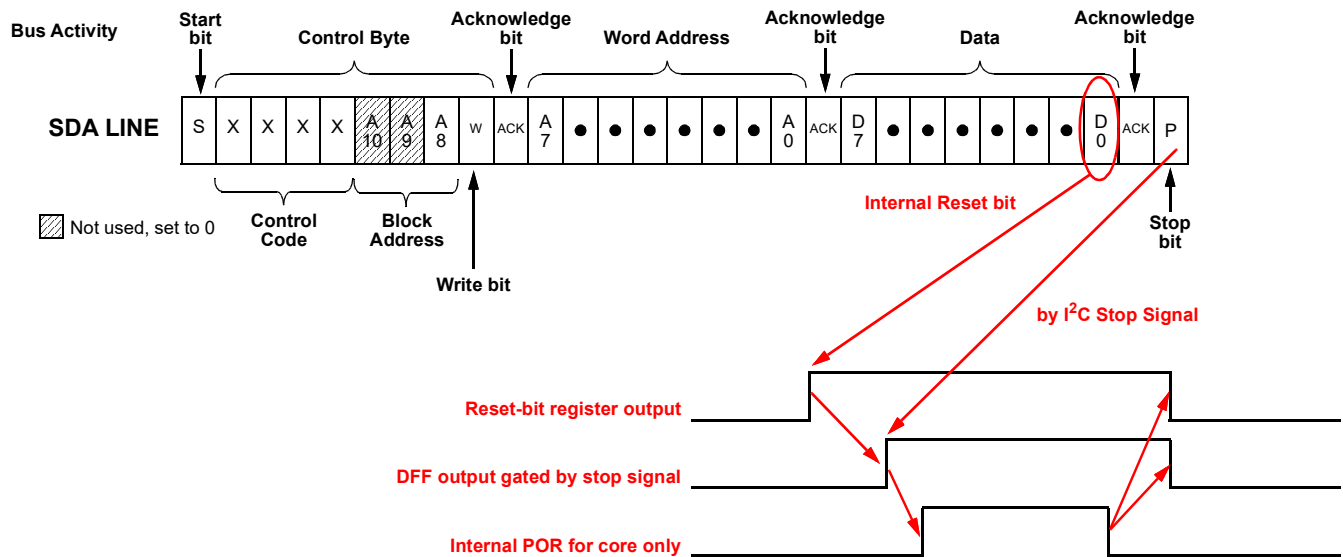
Bus Activity

Start bit

Control Byte

Acknowledge bit

Word Address

Acknowledge bit

Data

Acknowledge bit

SDA LINE

S X X X X A 10 A 9 A 8 W ACK A 7 ● ● ● ● ● ● A 0 ACK D 7 ● ● ● ● ● ● D 0 ACK P

Not used, set to 0

Control Code

Block Address

Write bit

Internal Reset bit

Stop bit

by I$^2$C Stop Signal

Reset-bit register output

DFF output gated by stop signal

Internal POR for core only